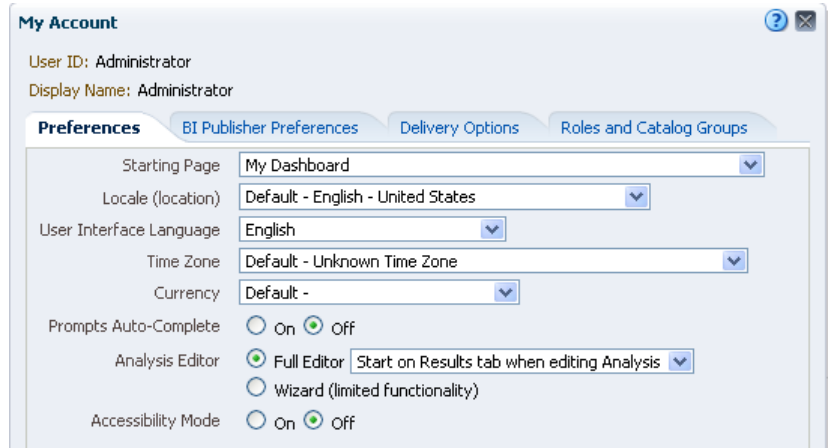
My Account

User ID: Administrator

Display Name: Administrator

Preferences | BI Publisher Preferences | Delivery Options | Roles and Catalog Groups

Starting Page: My Dashboard

Locale (location): Default - English - United States

User Interface Language: English

Time Zone: Default - Unknown Time Zone

Currency: Default -

Prompts Auto-Complete: On Off

Analysis Editor: Full Editor Start on Results tab when editing Analysis

Wizard (limited functionality)

Accessibility Mode: On Off